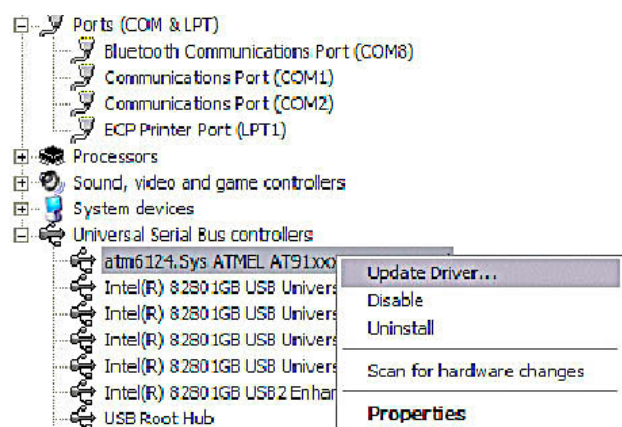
Ports (COM & LPT)
Bluetooth Communications Port (COM8)
Communications Port (COM1)
Communications Port (COM2)
ECP Printer Port (LPT1)
Processors
Sound, video and game controllers
System devices
Universal Serial Bus controllers
atm6124.Sys ATMEL AT91xxx
Intel(R) 82801GB USB Univers
Intel(R) 82801GB USB Univers
Intel(R) 82801GB USB Univers
Intel(R) 82801GB USB Univers
Intel(R) 82801GB USB2 Enhan
USB Root Hub

Update Driver...
Disable
Uninstall
Scan for hardware changes
Properties